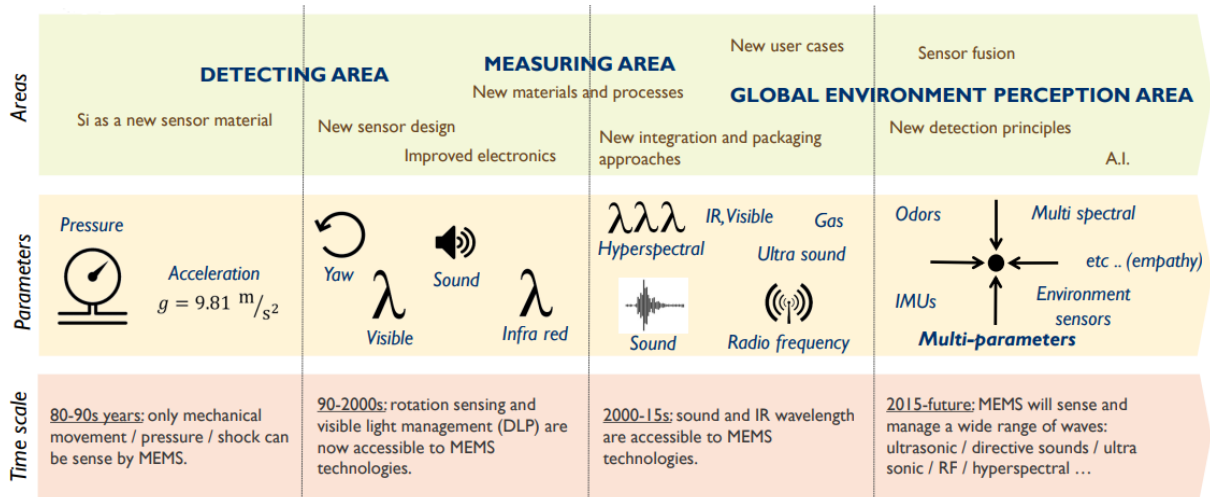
Areas

DETECTING AREA

Si as a new sensor material

New sensor design

Improved electronics

MEASURING AREA

New materials and processes

New user cases

New integration and packaging approaches

Sensor fusion

GLOBAL ENVIRONMENT PERCEPTION AREA

New detection principles

A.I.

Parameters

Pressure

Acceleration $g = 9.81\ ^{\mathrm{m}}/_{\mathrm{s}^2}$

Yaw

$\lambda$

Visible

Sound

$\lambda$

Infra red

$\lambda\lambda\lambda$

Hyperspectral

IR, Visible

Gas

Ultra sound

Sound

Radio frequency

Odors

Multi spectral

etc .. (empathy)

IMUs

Environment sensors

Multi-parameters

Time scale

80-90s years: only mechanical movement / pressure / shock can be sense by MEMS.

90-2000s: rotation sensing and visible light management (DLP) are now accessible to MEMS technologies.

2000-15s: sound and IR wavelength are accessible to MEMS technologies.

2015-future: MEMS will sense and manage a wide range of waves: ultrasonic / directive sounds / ultra sonic / RF / hyperspectral …